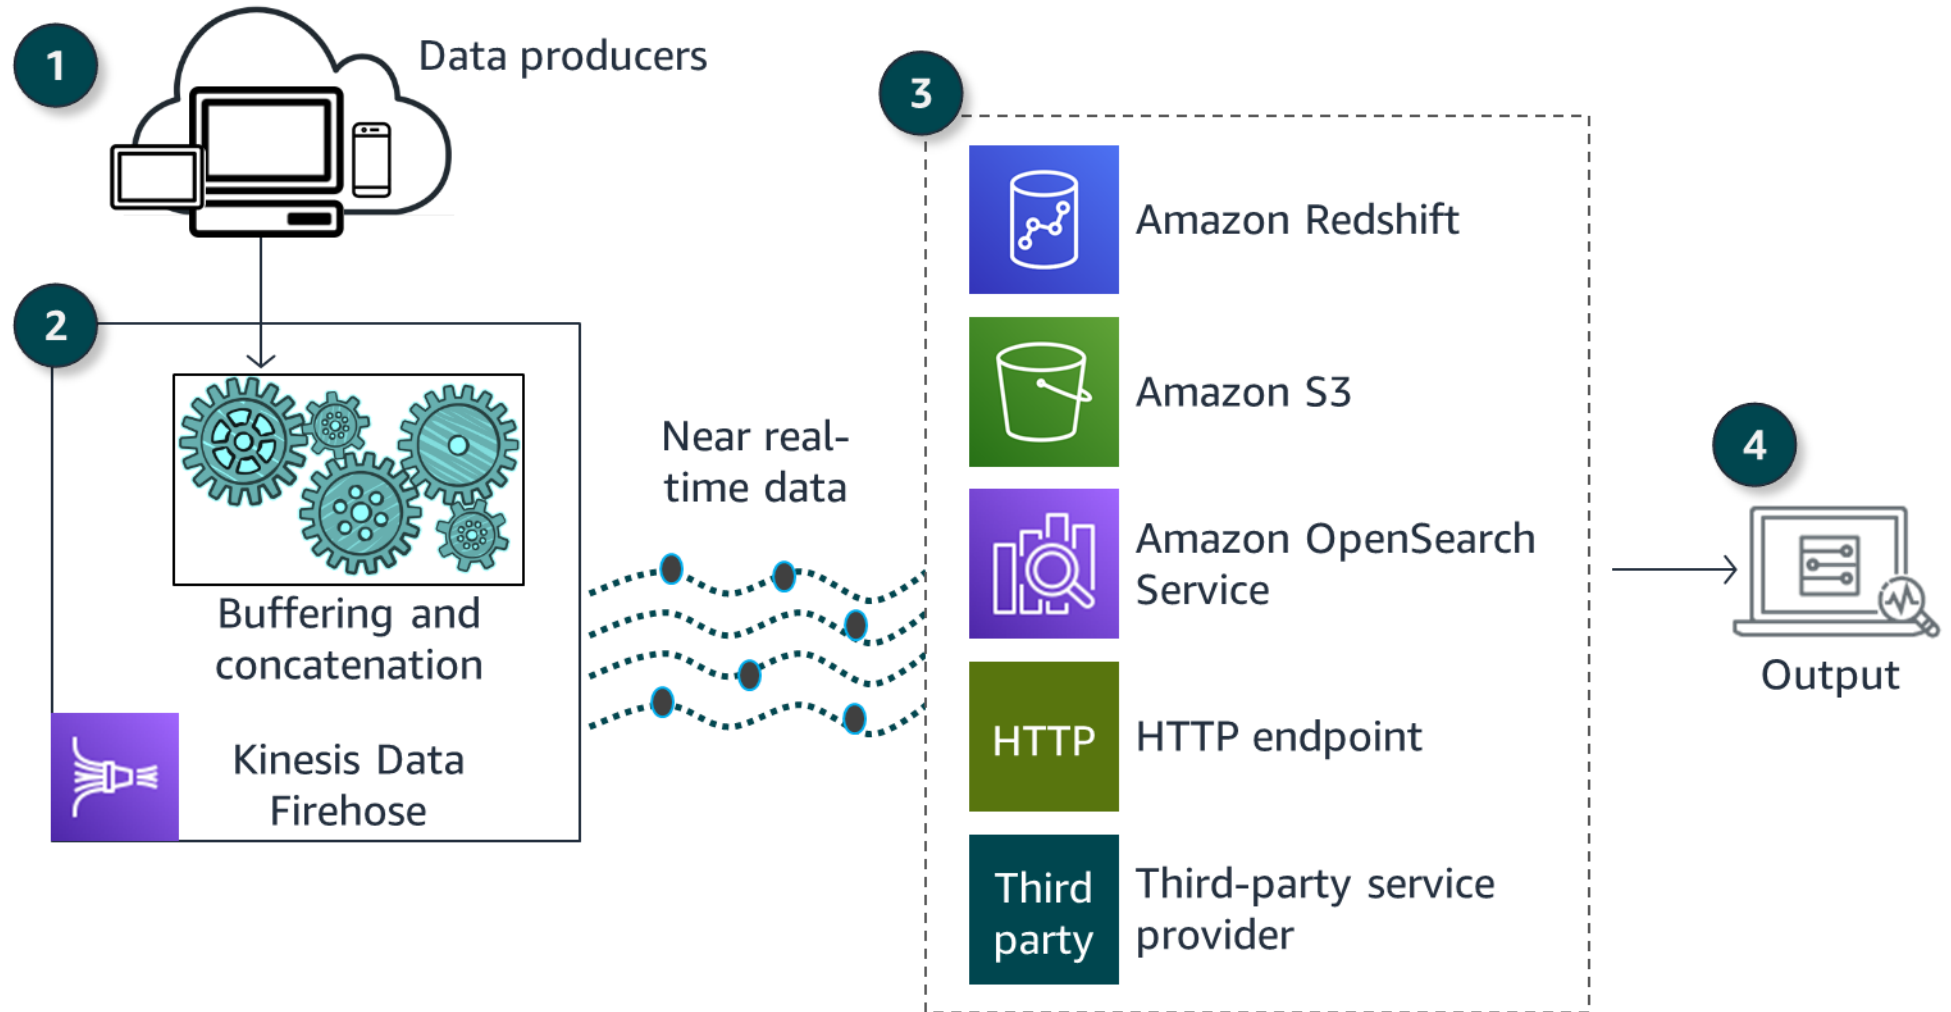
1

Data producers

2

Buffering and concatenation

Kinesis Data Firehose

Near real-time data

3

Amazon Redshift

Amazon S3

Amazon OpenSearch Service

HTTP

HTTP endpoint

Third party

Third-party service provider

4

Output